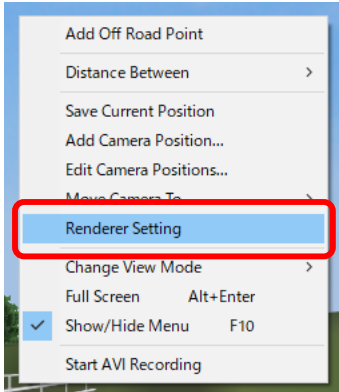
Add Off Road Point

Distance Between >

Save Current Position
Add Camera Position...
Edit Camera Positions...
Move Camera To >

Renderer Setting

Change View Mode >
Full Screen Alt+Enter
✓ Show/Hide Menu F10

Start AVI Recording